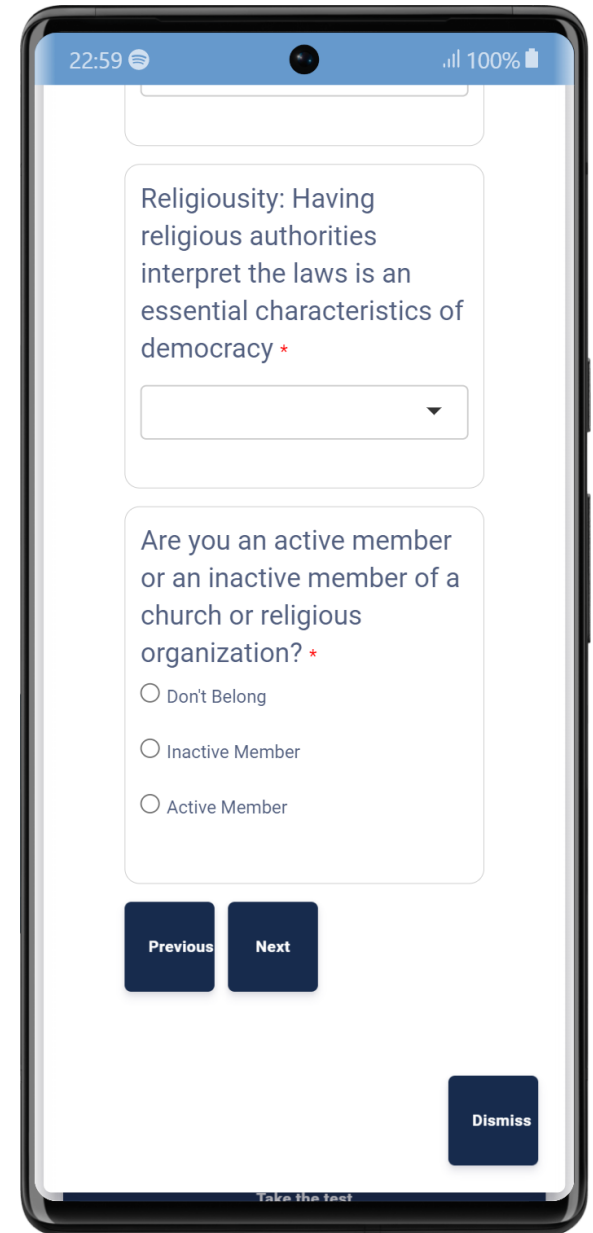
22:59 100%

Religiousity: Having religious authorities interpret the laws is an essential characteristics of democracy *

Are you an active member or an inactive member of a church or religious organization? *

Don't Belong

Inactive Member

Active Member

Previous

Next

Dismiss

Take the test